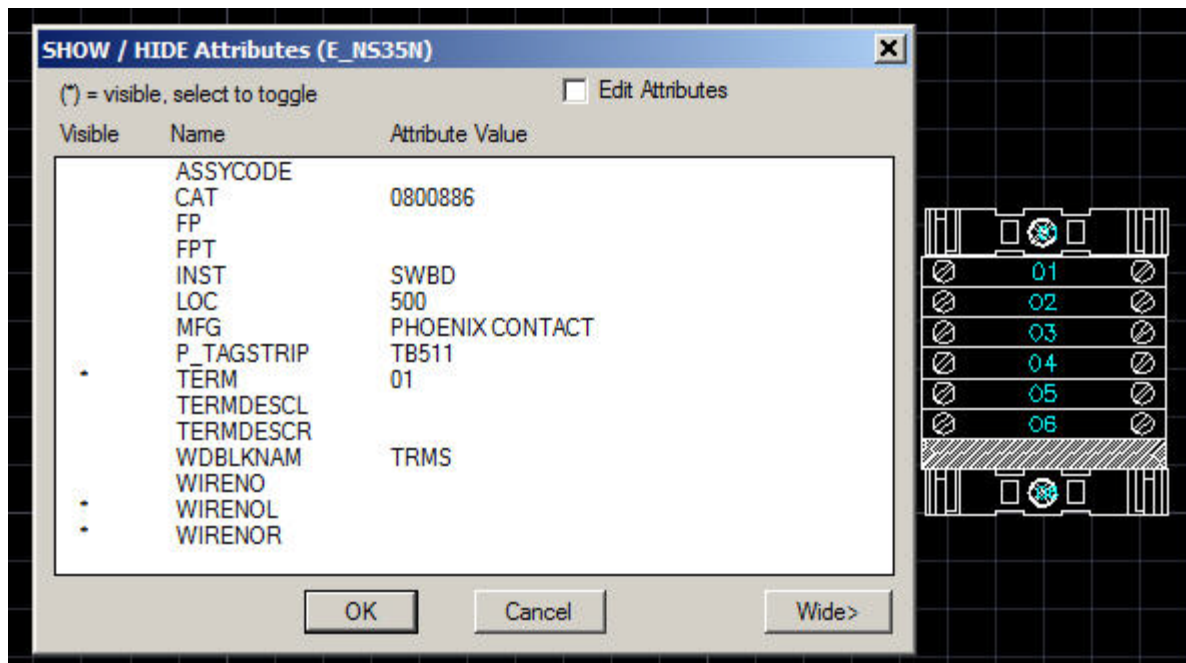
SHOW / HIDE Attributes (E_NS35N)

(*) = visible, select to toggle

Edit Attributes

| Visible | Name | Attribute Value |
|---|---|---|
| | ASSYCODE | |
| | CAT | 0800886 |
| | FP | |
| | FPT | |
| | INST | SWBD |
| | LOC | 500 |
| | MFG | PHOENIX CONTACT |
| | P_TAGSTRIP | TB511 |
| * | TERM | 01 |
| | TERMDESCL | |
| | TERMDESCR | |
| | WDBLKNAM | TRMS |
| | WIRENO | |
| * | WIRENOL | |
| * | WIRENOR | |

OK

Cancel

Wide>

01
02
03
04
05
06